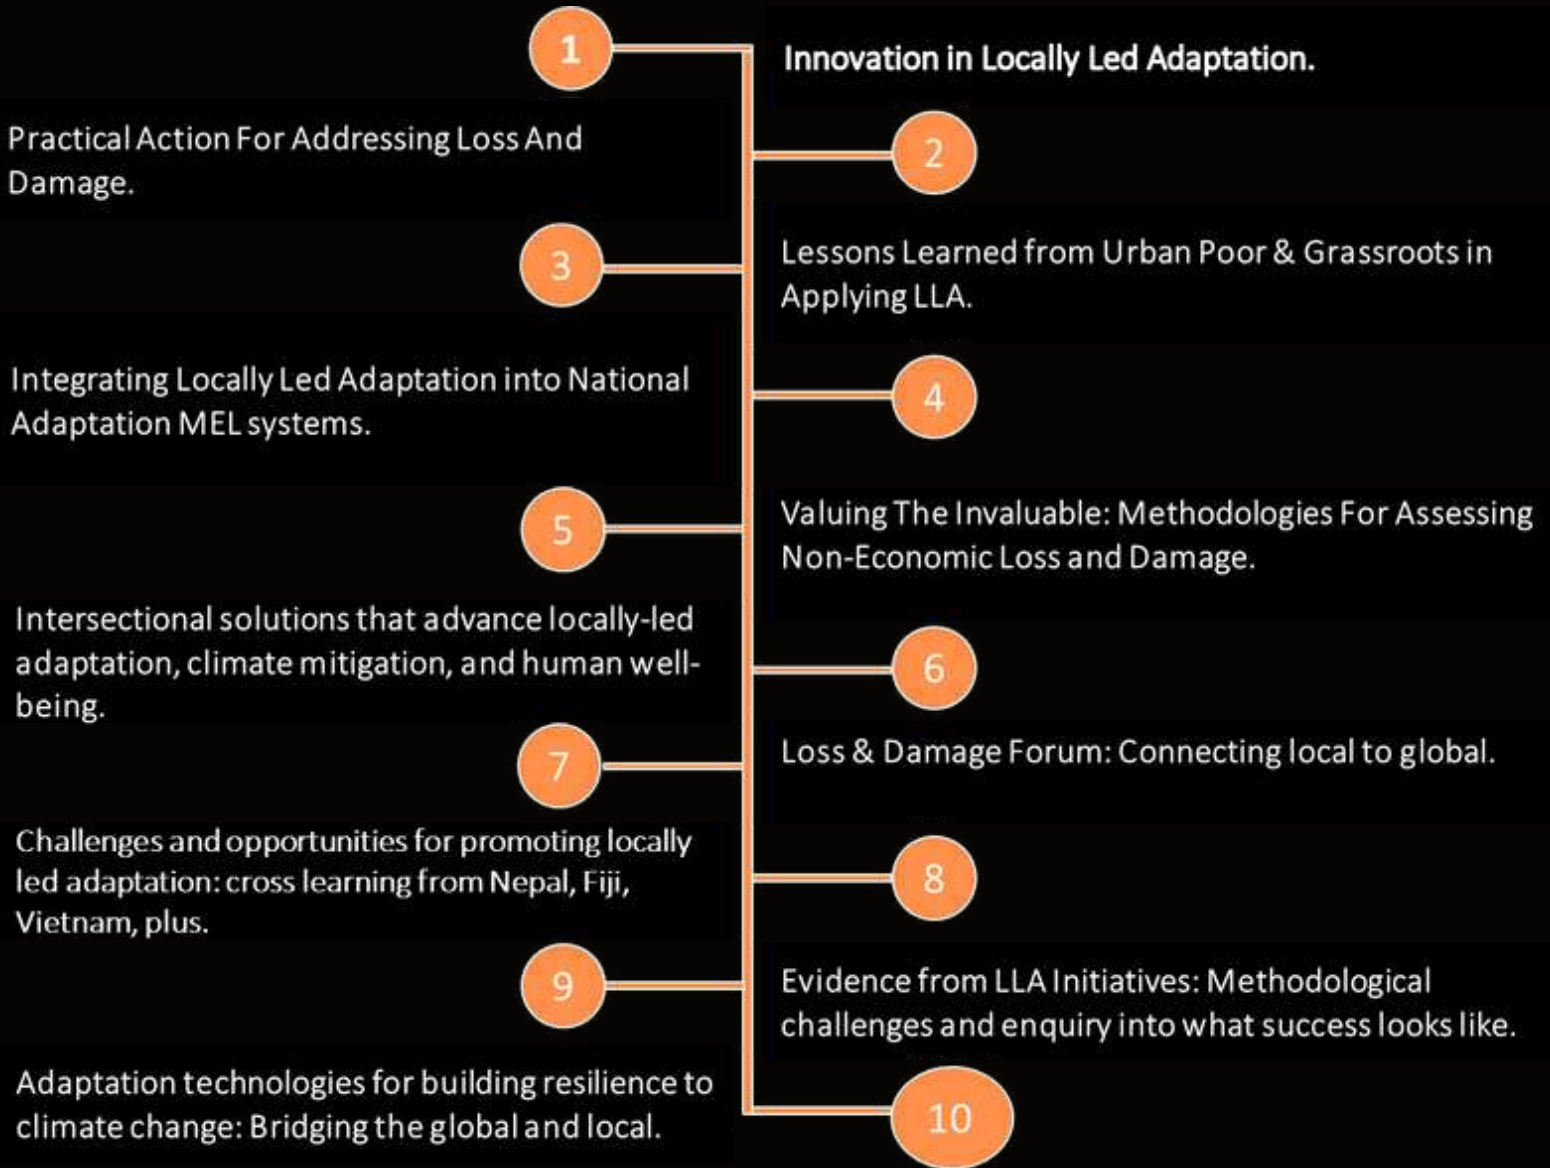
1

Innovation in Locally Led Adaptation.

Practical Action For Addressing Loss And Damage.

2

3

Lessons Learned from Urban Poor & Grassroots in Applying LLA.

Integrating Locally Led Adaptation into National Adaptation MEL systems.

4

5

Valuing The Invaluable: Methodologies For Assessing Non-Economic Loss and Damage.

Intersectional solutions that advance locally-led adaptation, climate mitigation, and human well-being.

6

7

Loss & Damage Forum: Connecting local to global.

Challenges and opportunities for promoting locally led adaptation: cross learning from Nepal, Fiji, Vietnam, plus.

8

9

Evidence from LLA Initiatives: Methodological challenges and enquiry into what success looks like.

Adaptation technologies for building resilience to climate change: Bridging the global and local.

10